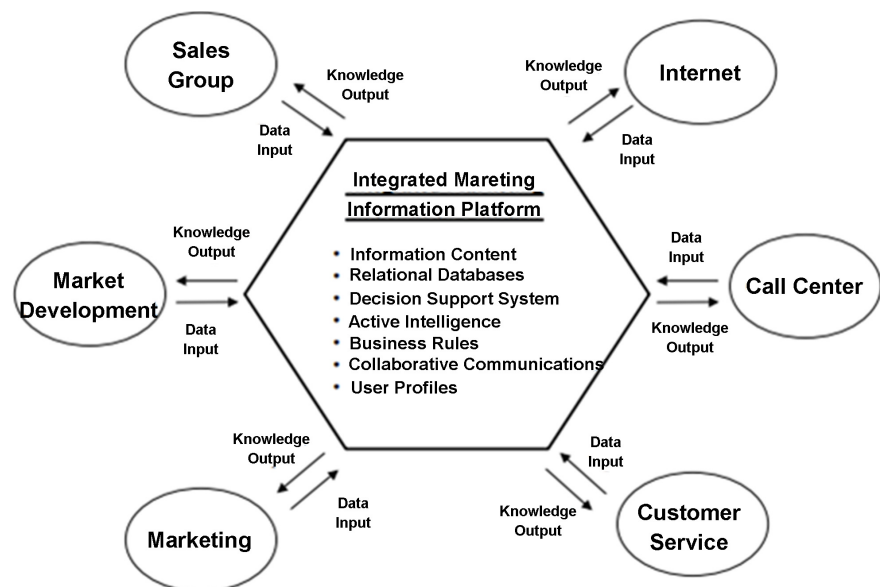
Sales Group

Knowledge Output

Data Input

Knowledge Output

Internet

Data Input

Integrated Mareting Information Platform

- Information Content
- Relational Databases
- Decision Support System
- Active Intelligence
- Business Rules
- Collaborative Communications
- User Profiles

Knowledge Output

Market Development

Data Input

Data Input

Call Center

Knowledge Output

Knowledge Output

Data Input

Marketing

Data Input

Knowledge Output

Customer Service